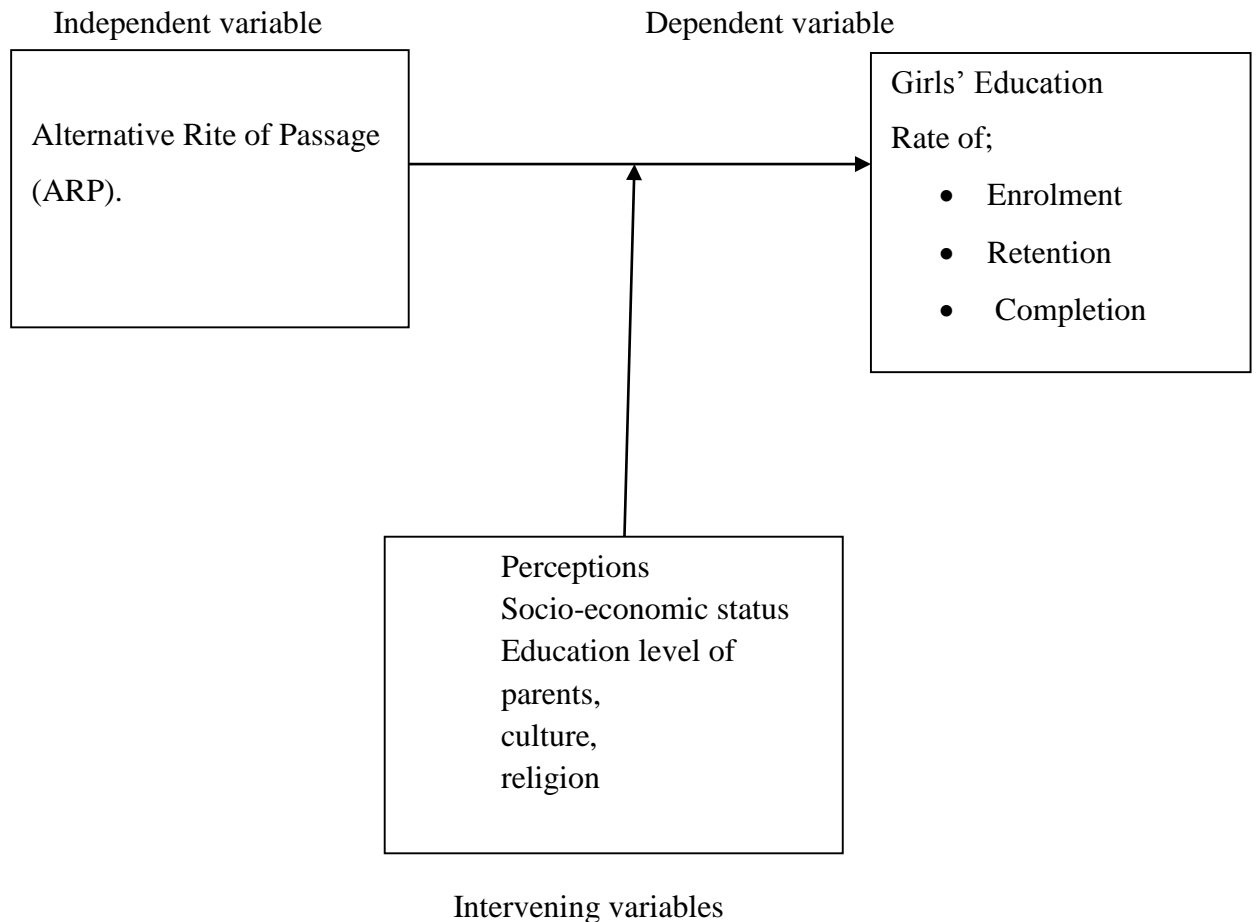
Independent variable

Dependent variable

Alternative Rite of Passage (ARP).

Girls' Education

Rate of;

- Enrolment
- Retention
- Completion

Perceptions
Socio-economic status
Education level of parents,
culture,
religion

Intervening variables